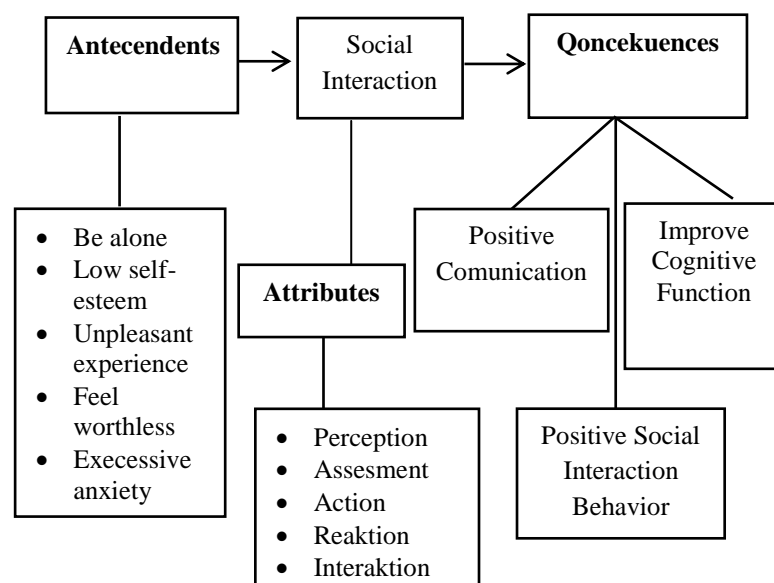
Antecendents

Social Interaction

Qoncekuences

- Be alone
- Low self-esteem
- Unpleasant experience
- Feel worthless
- Execessive anxiety

Attributes

- Perception
- Assesment
- Action
- Reaktion
- Interaktion

Positive Comunication

Improve Cognitive Function

Positive Social Interaction Behavior